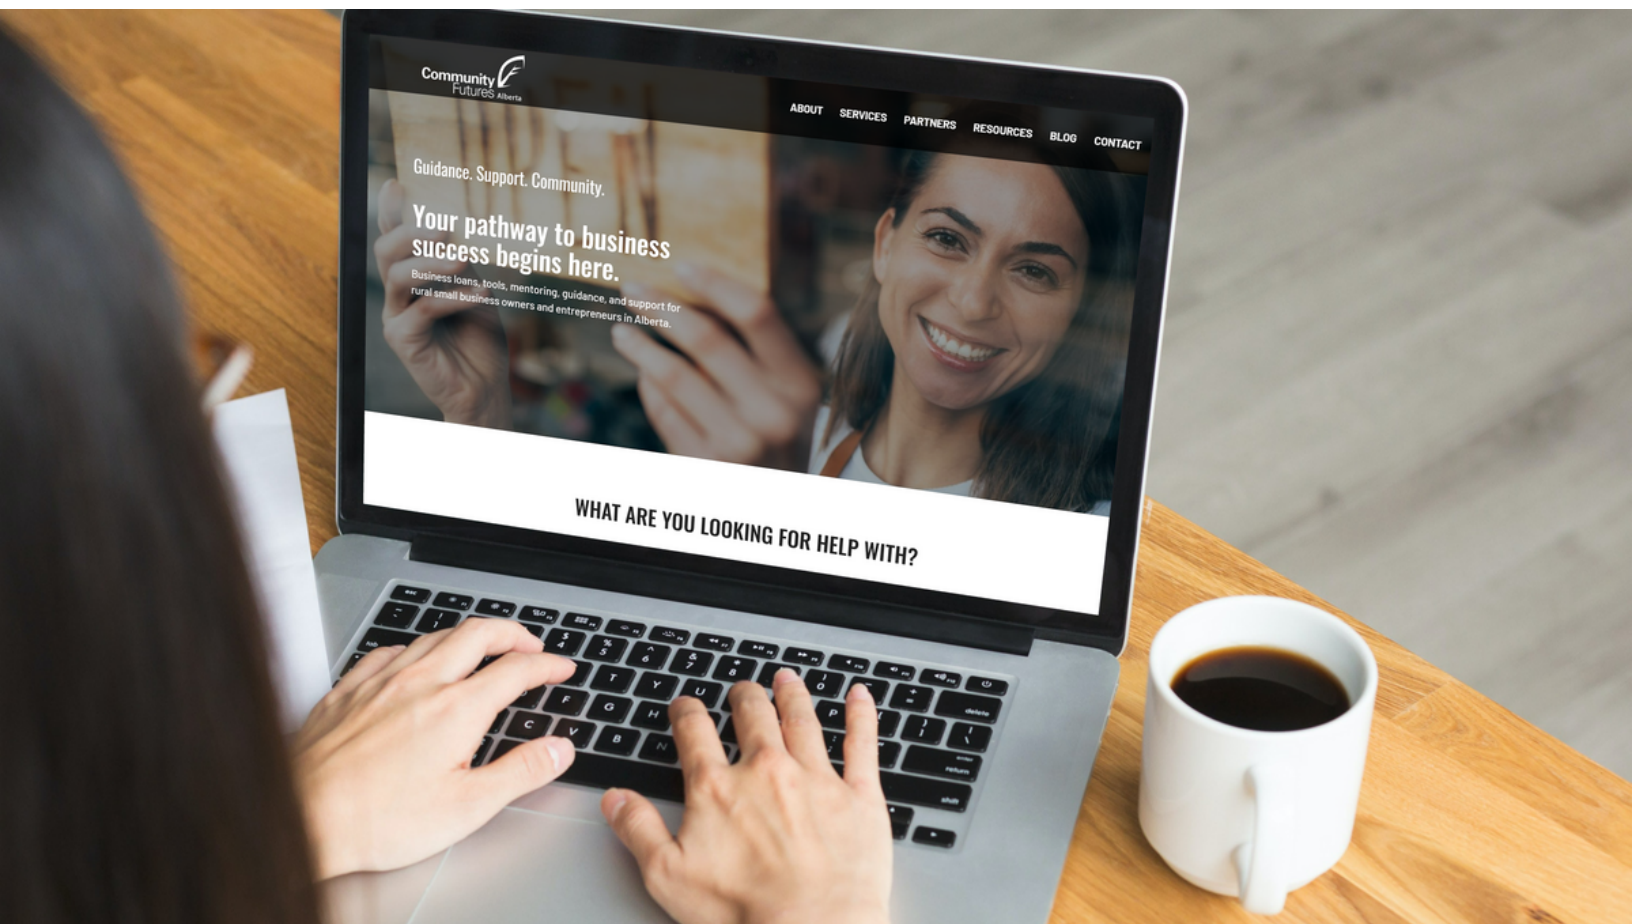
Community Futures Alberta

ABOUT SERVICES PARTNERS RESOURCES BLOG CONTACT

Guidance. Support. Community.

Your pathway to business success begins here.

Business loans, tools, mentoring, guidance, and support for rural small business owners and entrepreneurs in Alberta.

WHAT ARE YOU LOOKING FOR HELP WITH?